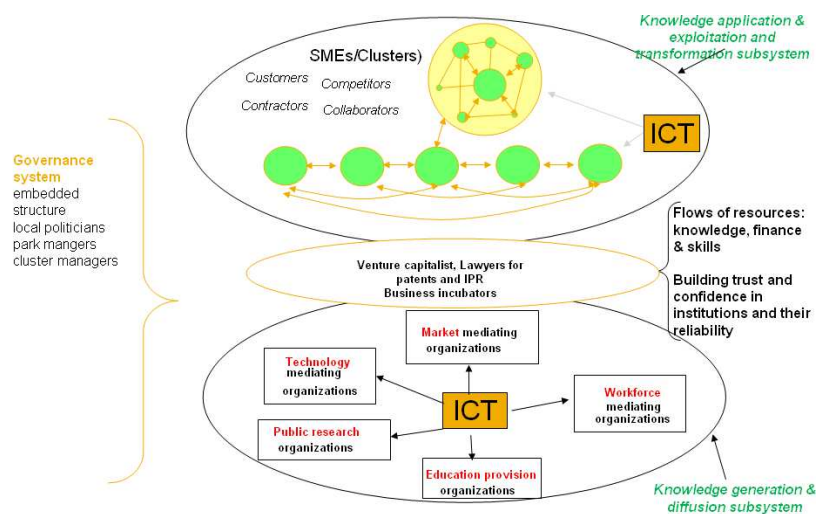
Knowledge application & exploitation and transformation subsystem

SMEs/Clusters)

Customers Competitors

Contractors Collaborators

ICT

Governance system
embedded structure
local politicians
park mangers
cluster managers

Flows of resources: knowledge, finance & skills

Building trust and confidence in institutions and their reliability

Venture capitalist, Lawyers for patents and IPR
Business incubators

Market mediating organizations

Technology mediating organizations

ICT

Workforce mediating organizations

Public research organizations

Education provision organizations

Knowledge generation & diffusion subsystem